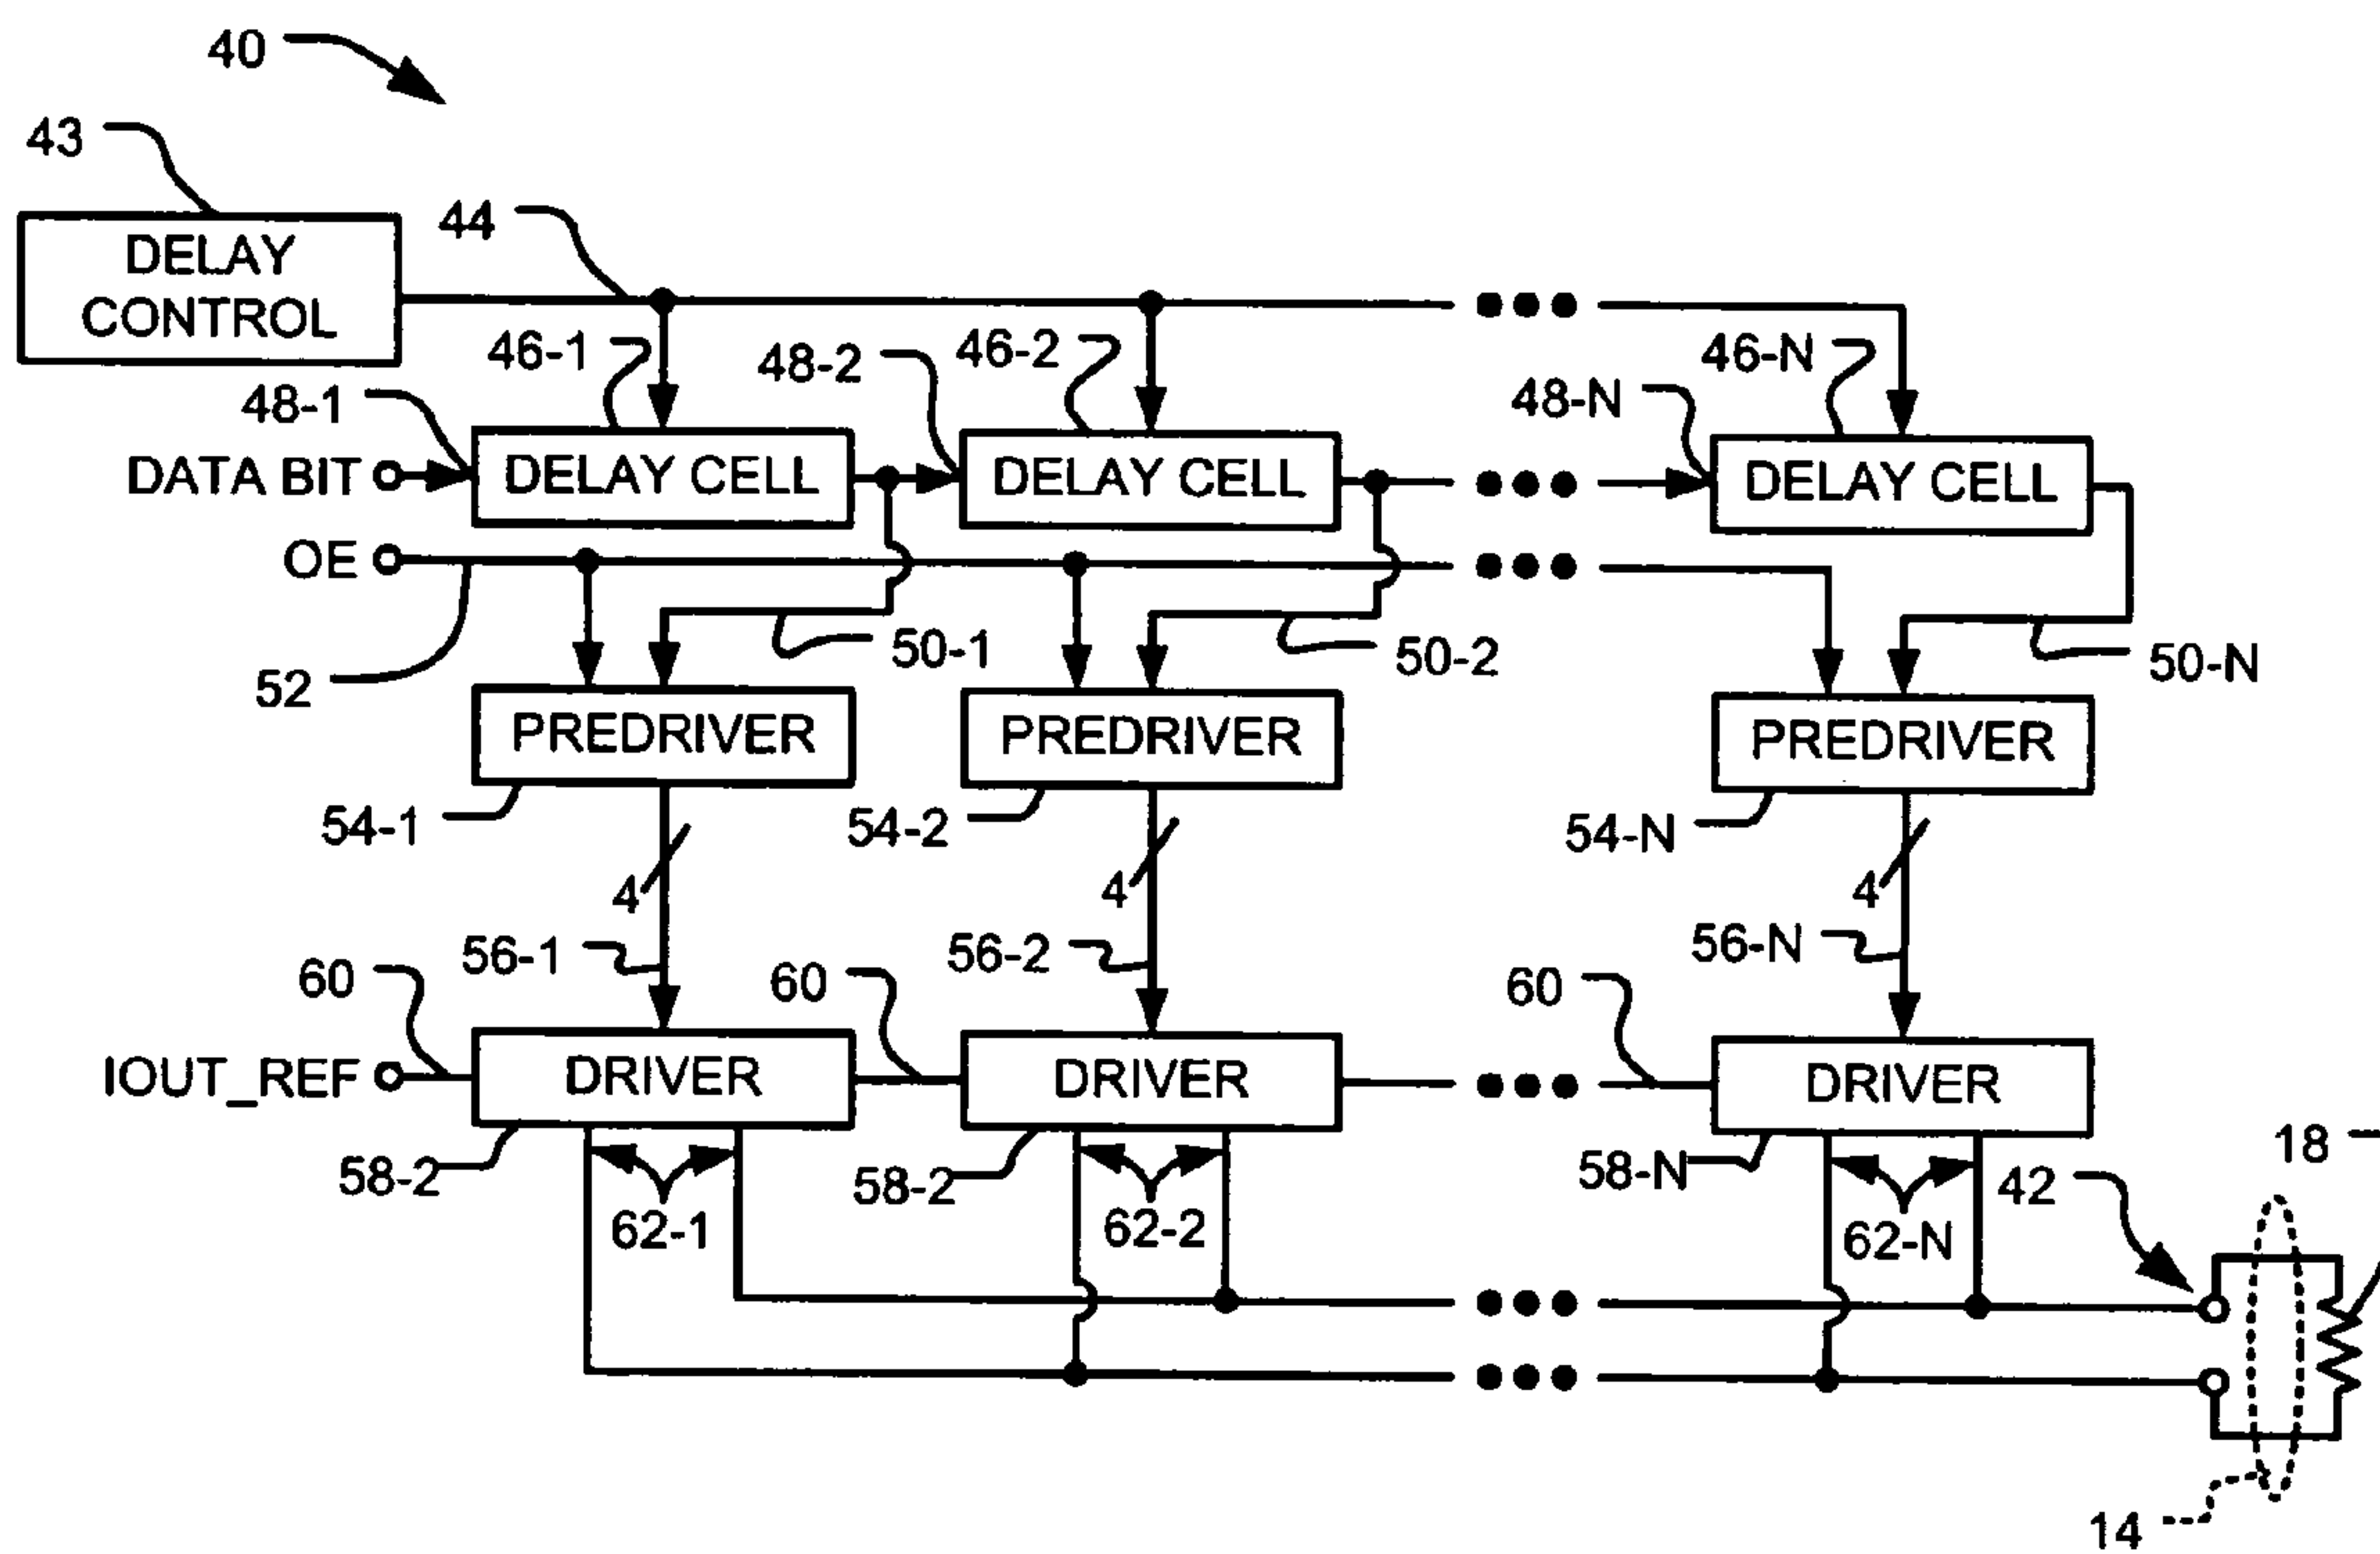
40

43

DELAY CONTROL

44

46-1

48-2

46-2

46-N

48-1

48-N

DATA BIT

DELAY CELL

DELAY CELL

DELAY CELL

OE

50-1

50-2

50-N

52

PREDRIVER

PREDRIVER

PREDRIVER

54-1

54-2

54-N

4

4

4

56-1

56-2

56-N

60

60

60

IOUT_REF

DRIVER

DRIVER

DRIVER

58-2

58-2

58-N

62-1

62-2

62-N

42

18

14